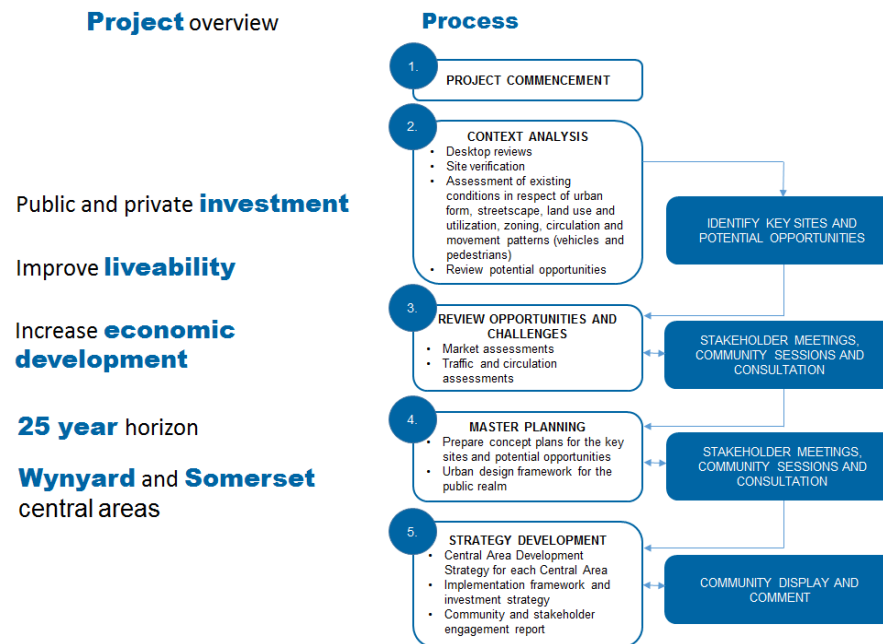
Project overview

Public and private investment

Improve liveability

Increase economic development

25 year horizon

Wynyard and Somerset central areas

Process

1.
PROJECT COMMENCEMENT

2.
CONTEXT ANALYSIS
• Desktop reviews
• Site verification
• Assessment of existing conditions in respect of urban form, streetscape, land use and utilization, zoning, circulation and movement patterns (vehicles and pedestrians)
• Review potential opportunities

IDENTIFY KEY SITES AND POTENTIAL OPPORTUNITIES

3.
REVIEW OPPORTUNITIES AND CHALLENGES
• Market assessments
• Traffic and circulation assessments

STAKEHOLDER MEETINGS, COMMUNITY SESSIONS AND CONSULTATION

4.
MASTER PLANNING
• Prepare concept plans for the key sites and potential opportunities
• Urban design framework for the public realm

STAKEHOLDER MEETINGS, COMMUNITY SESSIONS AND CONSULTATION

5.
STRATEGY DEVELOPMENT
• Central Area Development Strategy for each Central Area
• Implementation framework and investment strategy
• Community and stakeholder engagement report

COMMUNITY DISPLAY AND COMMENT